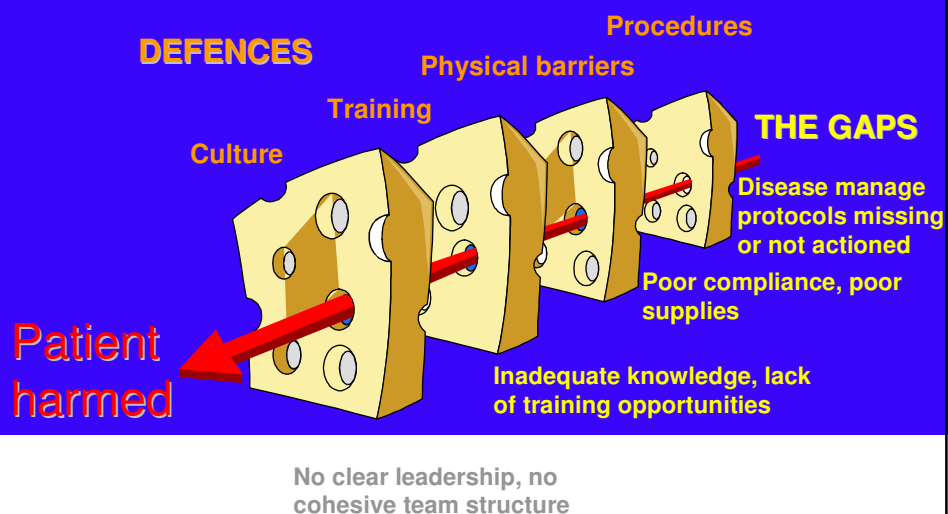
DEFENCES

Procedures

Physical barriers

Training

Culture

THE GAPS

Disease manage protocols missing or not actioned

Poor compliance, poor supplies

Inadequate knowledge, lack of training opportunities

Patient harmed

No clear leadership, no cohesive team structure